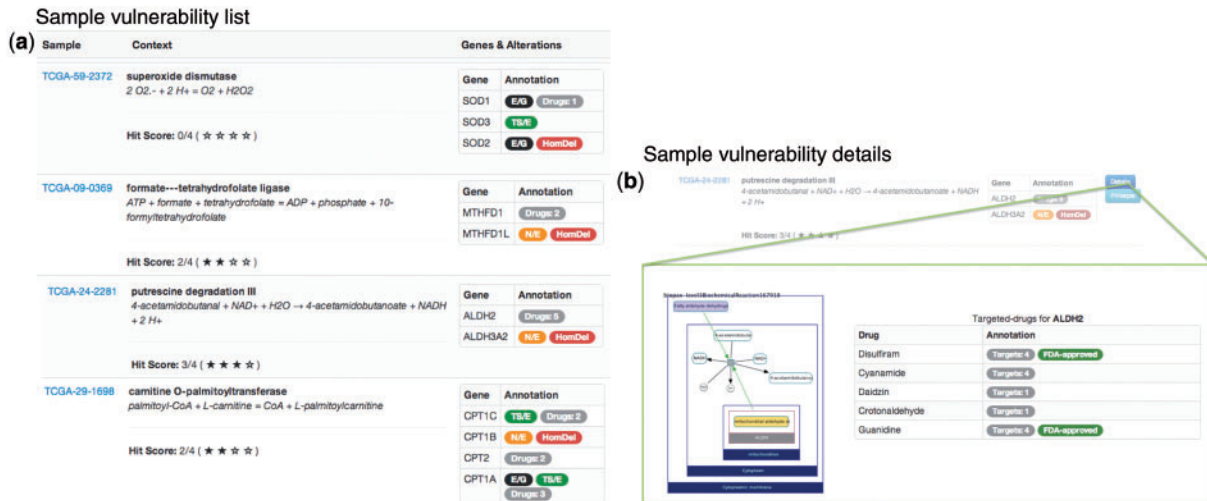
Sample vulnerability list

(a)

| Sample | Context | Genes & Alterations |
|---|---|---|
| TCGA-59-2372 | superoxide dismutase<br>2 O2.- + 2 H+ = O2 + H2O2<br>Hit Score: 0/4 ( ☆ ☆ ☆ ☆ ) | Gene / Annotation<br>SOD1: E/G, Drugs: 1<br>SOD3: TS/E<br>SOD2: E/G, HomDel |
| TCGA-09-0369 | formate---tetrahydrofolate ligase<br>ATP + formate + tetrahydrofolate = ADP + phosphate + 10-formyltetrahydrofolate<br>Hit Score: 2/4 ( ★ ★ ☆ ☆ ) | Gene / Annotation<br>MTHFD1: Drugs: 2<br>MTHFD1L: N/E, HomDel |
| TCGA-24-2281 | putrescine degradation III<br>4-acetamidobutanal + NAD+ + H2O → 4-acetamidobutanoate + NADH + 2 H+<br>Hit Score: 3/4 ( ★ ★ ★ ☆ ) | Gene / Annotation<br>ALDH2: Drugs: 5<br>ALDH3A2: N/E, HomDel |
| TCGA-29-1698 | carnitine O-palmitoyltransferase<br>palmitoyl-CoA + L-carnitine = CoA + L-palmitoylcarnitine<br>Hit Score: 2/4 ( ★ ★ ☆ ☆ ) | Gene / Annotation<br>CPT1C: TS/E, Drugs: 2<br>CPT1B: N/E, HomDel<br>CPT2: Drugs: 2<br>CPT1A: E/G, TS/E, Drugs: 3 |

Sample vulnerability details

(b)

TCGA-24-2281 putrescine degradation III
4-acetamidobutanal + NAD+ + H2O → 4-acetamidobutanoate + NADH + 2 H+
Hit Score: 3/4 ( ★ ★ ★ ☆ )
Gene Annotation
ALDH2 Drugs: 5
ALDH3A2 N/E HomDel
Details
Pathways

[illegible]

Targeted-drugs for ALDH2

| Drug | Annotation |
|---|---|
| Disulfiram | Targets: 4 FDA-approved |
| Cyanamide | Targets: 4 |
| Daidzin | Targets: 1 |
| Crotonaldehyde | Targets: 1 |
| Guanidine | Targets: 4 FDA-approved |